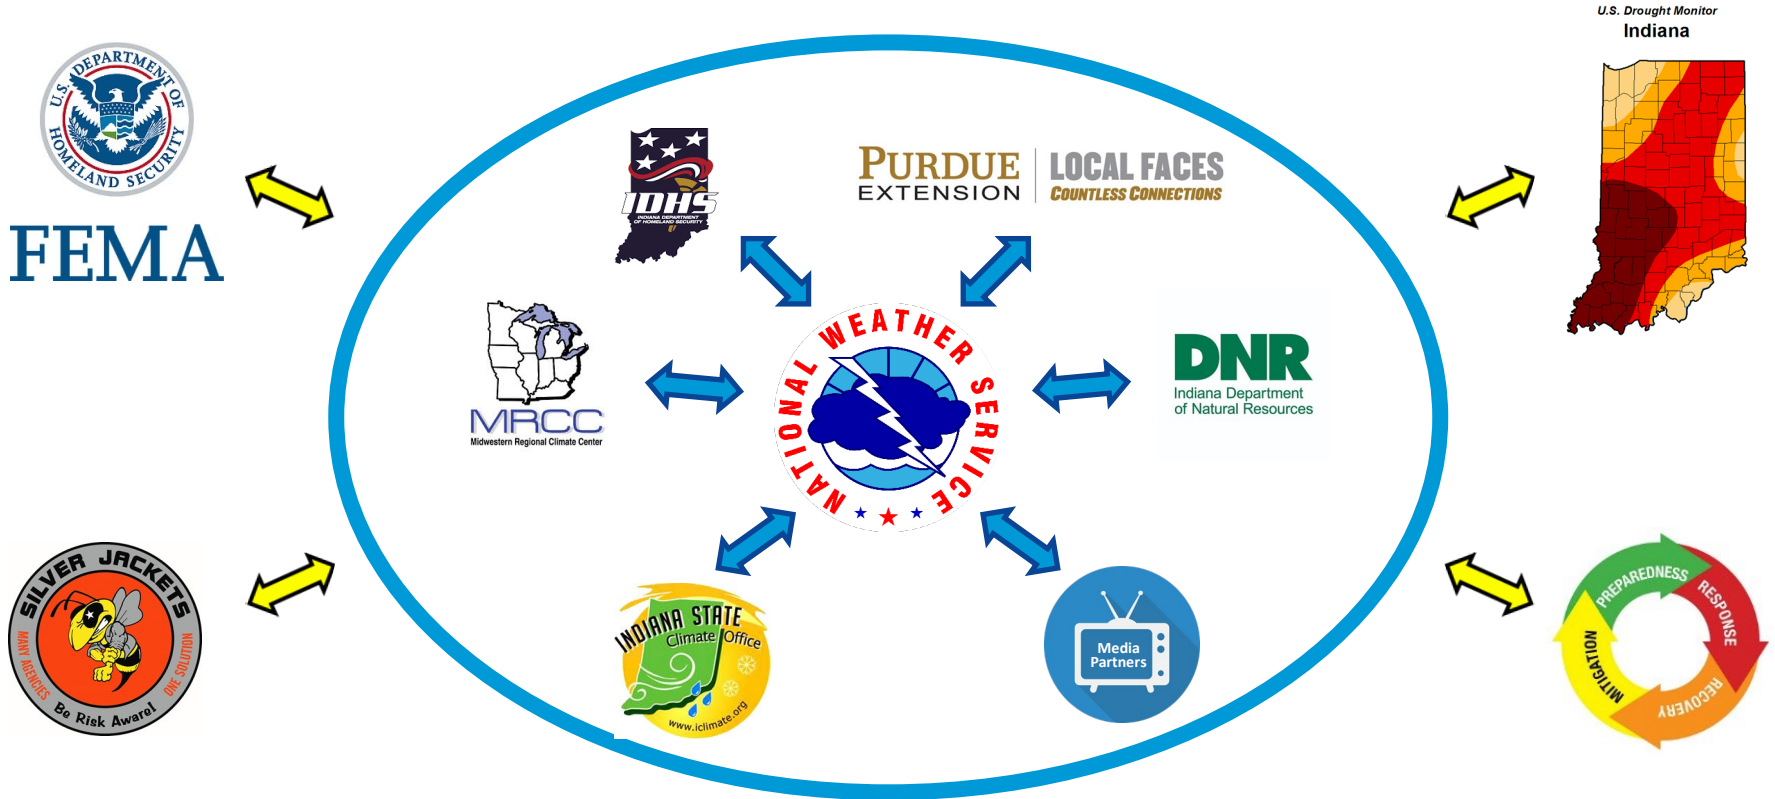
U.S. DEPARTMENT OF HOMELAND SECURITY

FEMA

IDHS
INDIANA DEPARTMENT OF HOMELAND SECURITY

PURDUE EXTENSION

LOCAL FACES
COUNTLESS CONNECTIONS

U.S. Drought Monitor
Indiana

MRCC
Midwestern Regional Climate Center

NATIONAL WEATHER SERVICE

DNR
Indiana Department of Natural Resources

SILVER JACKETS
MANY AGENCIES ONE SOLUTION
Be Risk Aware!

INDIANA STATE Climate Office
www.iclimate.org

Media Partners

PREPAREDNESS
RESPONSE
RECOVERY
MITIGATION